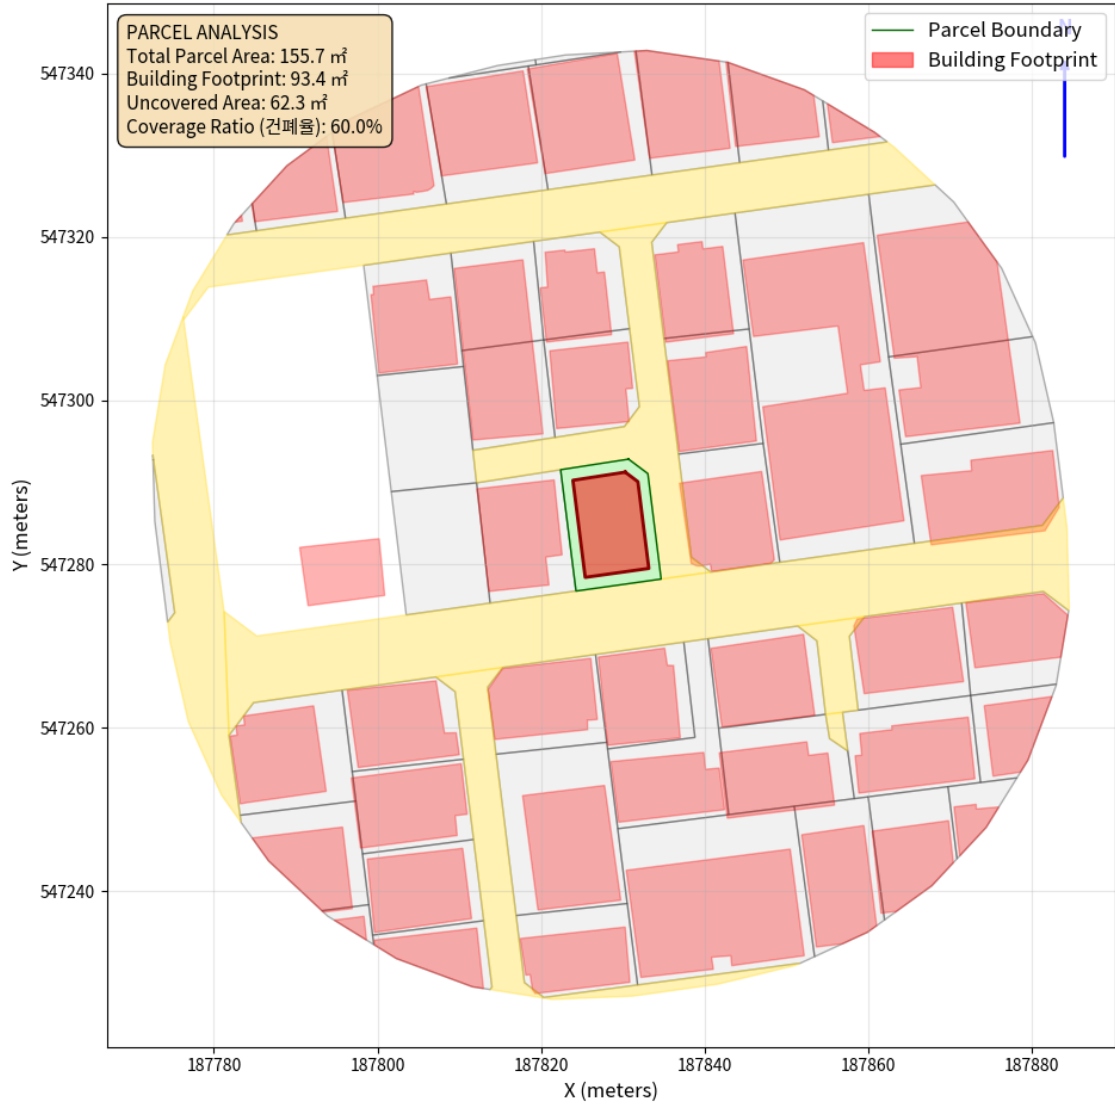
PARCEL ANALYSIS
Total Parcel Area: 155.7 ㎡
Building Footprint: 93.4 ㎡
Uncovered Area: 62.3 ㎡
Coverage Ratio (건폐율): 60.0%

Parcel Boundary
Building Footprint

N

547340
547320
547300
547280
547260
547240

Y (meters)

187780
187800
187820
187840
187860
187880

X (meters)